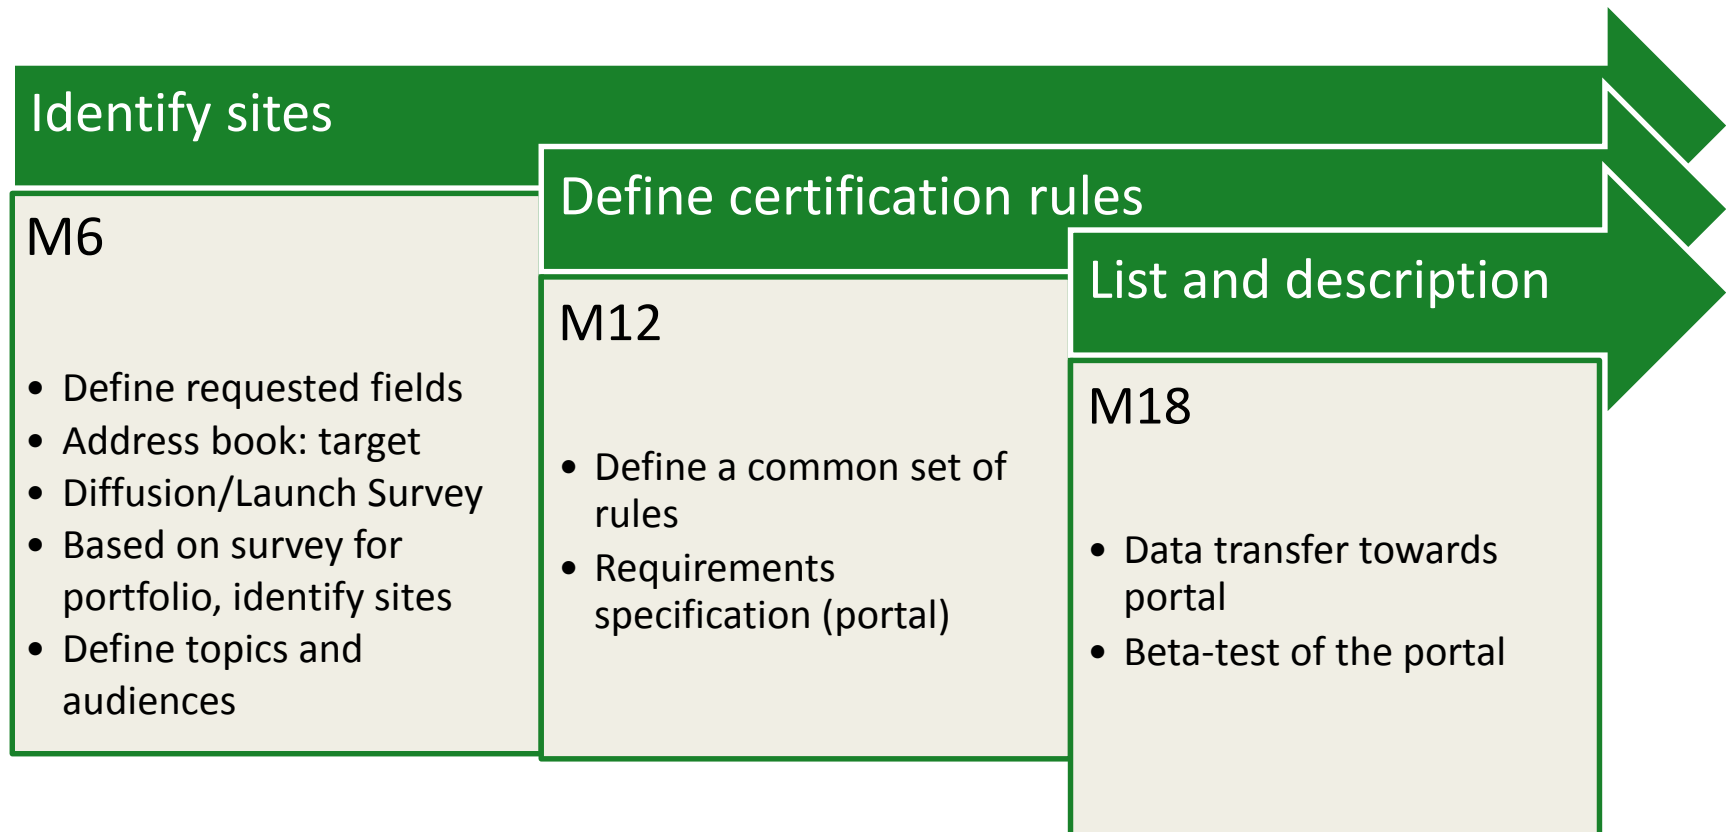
Identify sites

M6

- Define requested fields
- Address book: target
- Diffusion/Launch Survey
- Based on survey for portfolio, identify sites
- Define topics and audiences

Define certification rules

M12

- Define a common set of rules
- Requirements specification (portal)

List and description

M18

- Data transfer towards portal
- Beta-test of the portal